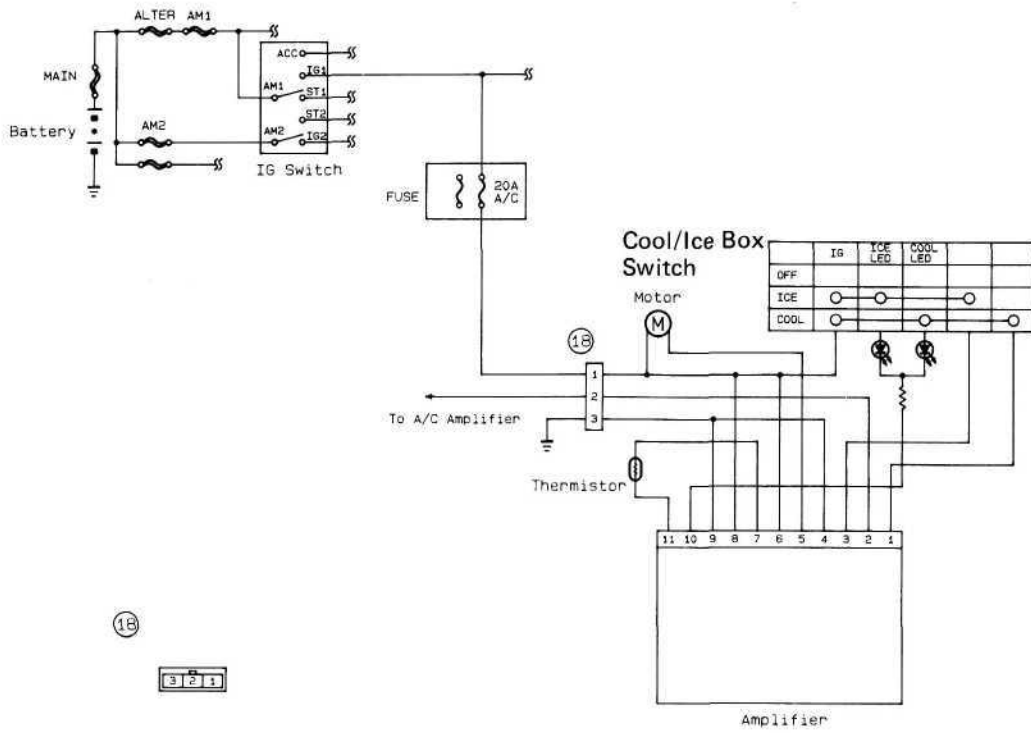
ALTER AM1

MAIN

Battery

AM2

ACC

IG1

AM1

ST1

ST2

AM2

IG2

IG Switch

FUSE

20A A/C

Cool/Ice Box Switch

| | IG | ICE LED | COOL LED | | |
|---|---|---|---|---|---|
| OFF | | | | | |
| ICE | | | | | |
| COOL | | | | | |

Motor

M

18

1

2

3

To A/C Amplifier

Thermistor

11 10 9 8 7 6 5 4 3 2 1

Amplifier

18

3 2 1